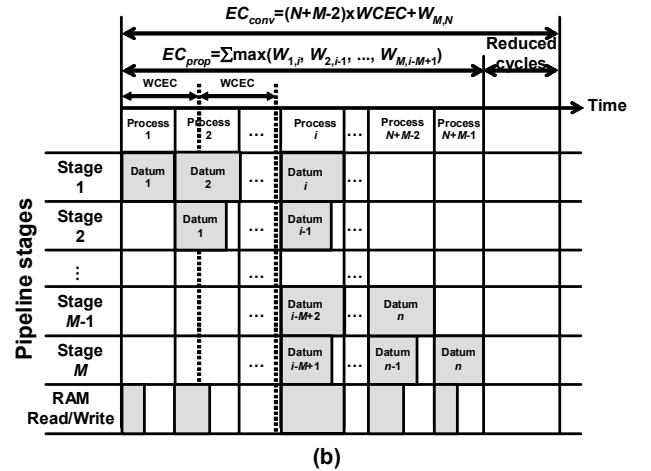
$EC_{conv}$=$(N+M-2)$x$WCEC+W_{M,N}$

$EC_{prop}$=$\sum$max$(W_{1,i}, W_{2,i-1}, ..., W_{M,i-M+1})$

Reduced cycles

WCEC

WCEC

Time

Pipeline stages

| | Process 1 | Process 2 | ... | Process $i$ | ... | Process $N+M-2$ | Process $N+M-1$ |
|---|---|---|---|---|---|---|---|
| Stage 1 | Datum 1 | Datum 2 | ... | Datum $i$ | ... | | |
| Stage 2 | | Datum 1 | ... | Datum $i$-1 | ... | | |
| ⋮ | | | ... | | | | |
| Stage $M$-1 | | | ... | Datum $i$-$M$+2 | ... | Datum $n$ | |
| Stage $M$ | | | ... | Datum $i$-$M$+1 | ... | Datum $n$-1 | Datum $n$ |
| RAM Read/Write | | | | | | | |

(b)